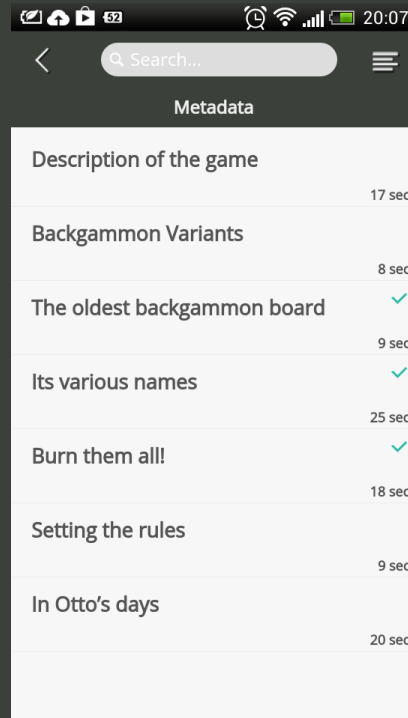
52 20:07

Search...

Metadata

Description of the game

17 sec

Backgammon Variants

8 sec

The oldest backgammon board

9 sec

Its various names

25 sec

Burn them all!

18 sec

Setting the rules

9 sec

In Otto's days

20 sec